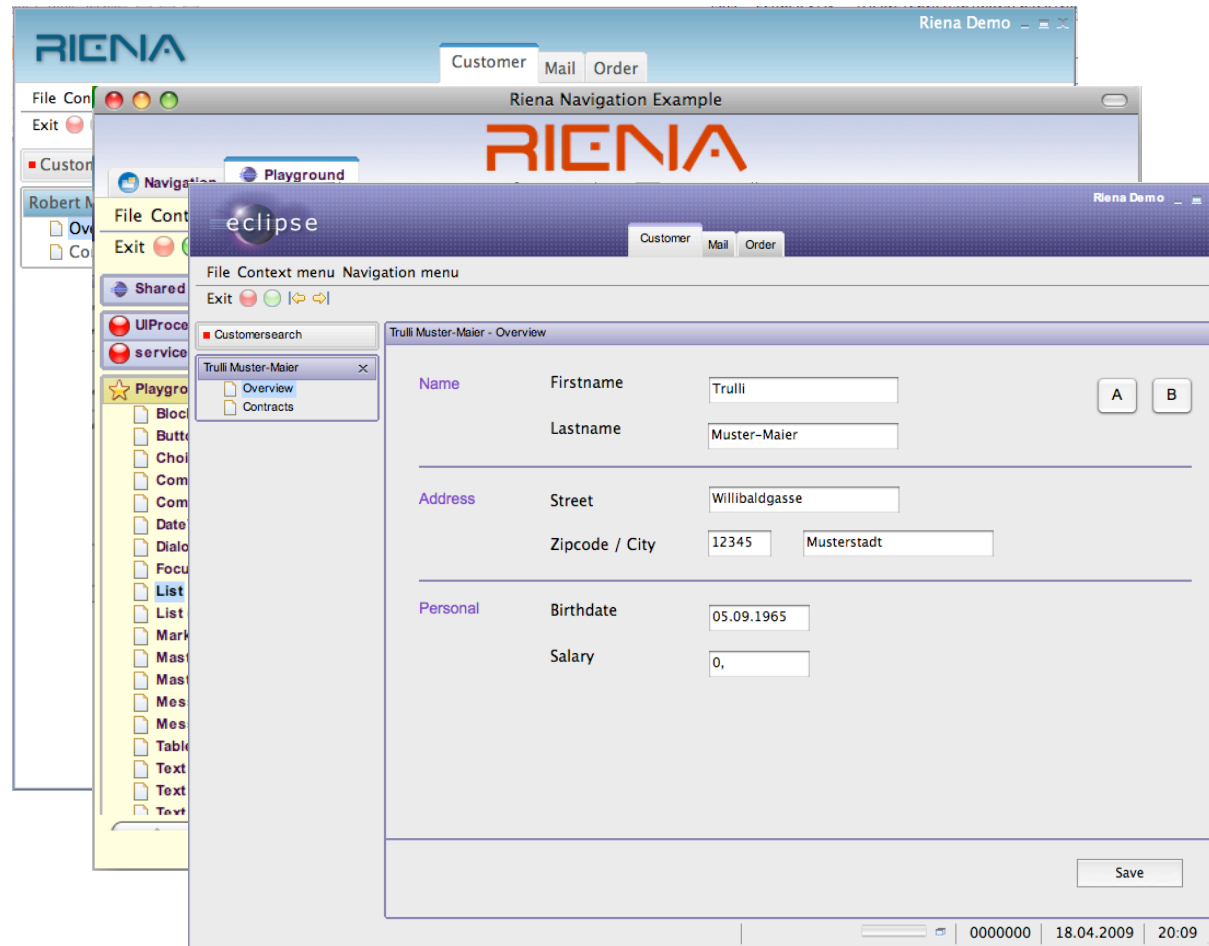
RIENA

Riena Demo

Customer Mail Order

File Con

Exit

Custon

Robert M

Ov

Co

Riena Navigation Example

RIENA

Navigation Playground

File Cont

Exit

Shared

UIProce

service

Playgro

Block

Butto

Choi

Com

Com

Date

Dialo

Focu

List

List

Mark

Mast

Mast

Mes

Mes

Table

Text

Text

Text

eclipse

Riena Demo

Customer Mail Order

File Context menu Navigation menu

Exit

Customersearch

Trulli Muster-Maier

Overview

Contracts

Trulli Muster-Maier - Overview

Name

Firstname Trulli

Lastname Muster-Maier

A B

Address

Street Willibaldgasse

Zipcode / City 12345 Musterstadt

Personal

Birthdate 05.09.1965

Salary 0,

Save

0000000 18.04.2009 20:09